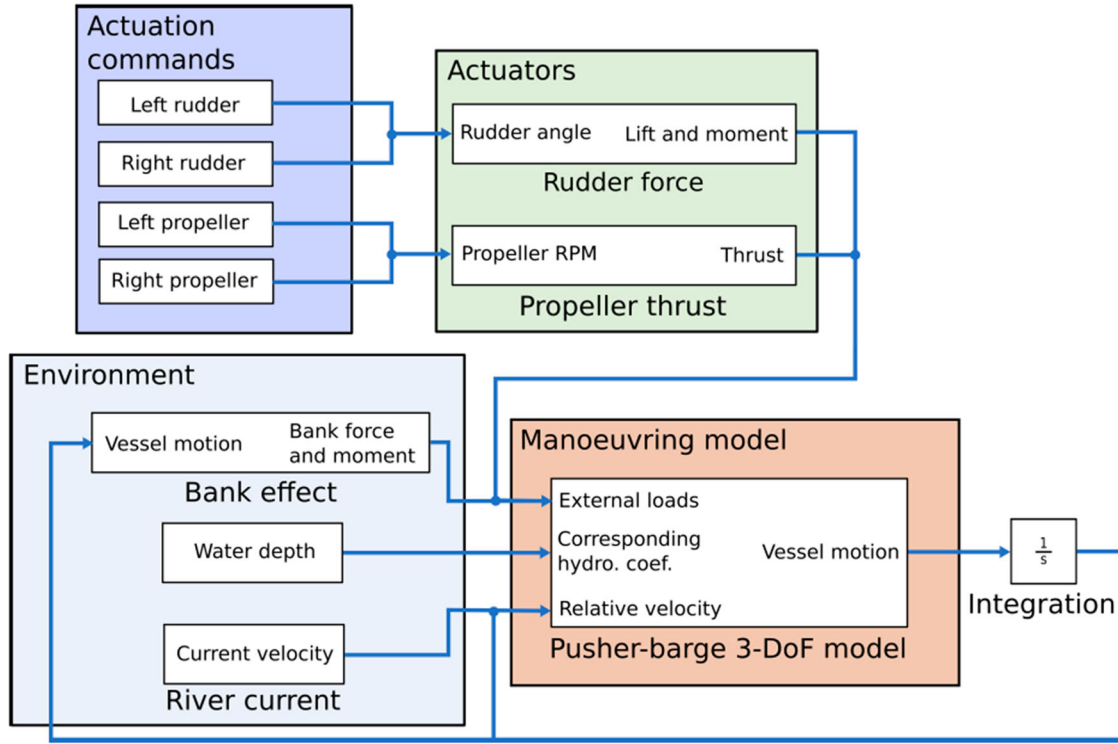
Actuation commands

Left rudder

Right rudder

Left propeller

Right propeller

Actuators

Rudder angle

Lift and moment

Rudder force

Propeller RPM

Thrust

Propeller thrust

Environment

Vessel motion

Bank force and moment

Bank effect

Water depth

Current velocity

River current

Manoeuvring model

External loads

Corresponding hydro. coef.

Vessel motion

Relative velocity

Pusher-barge 3-DoF model

$\frac{1}{s}$

Integration